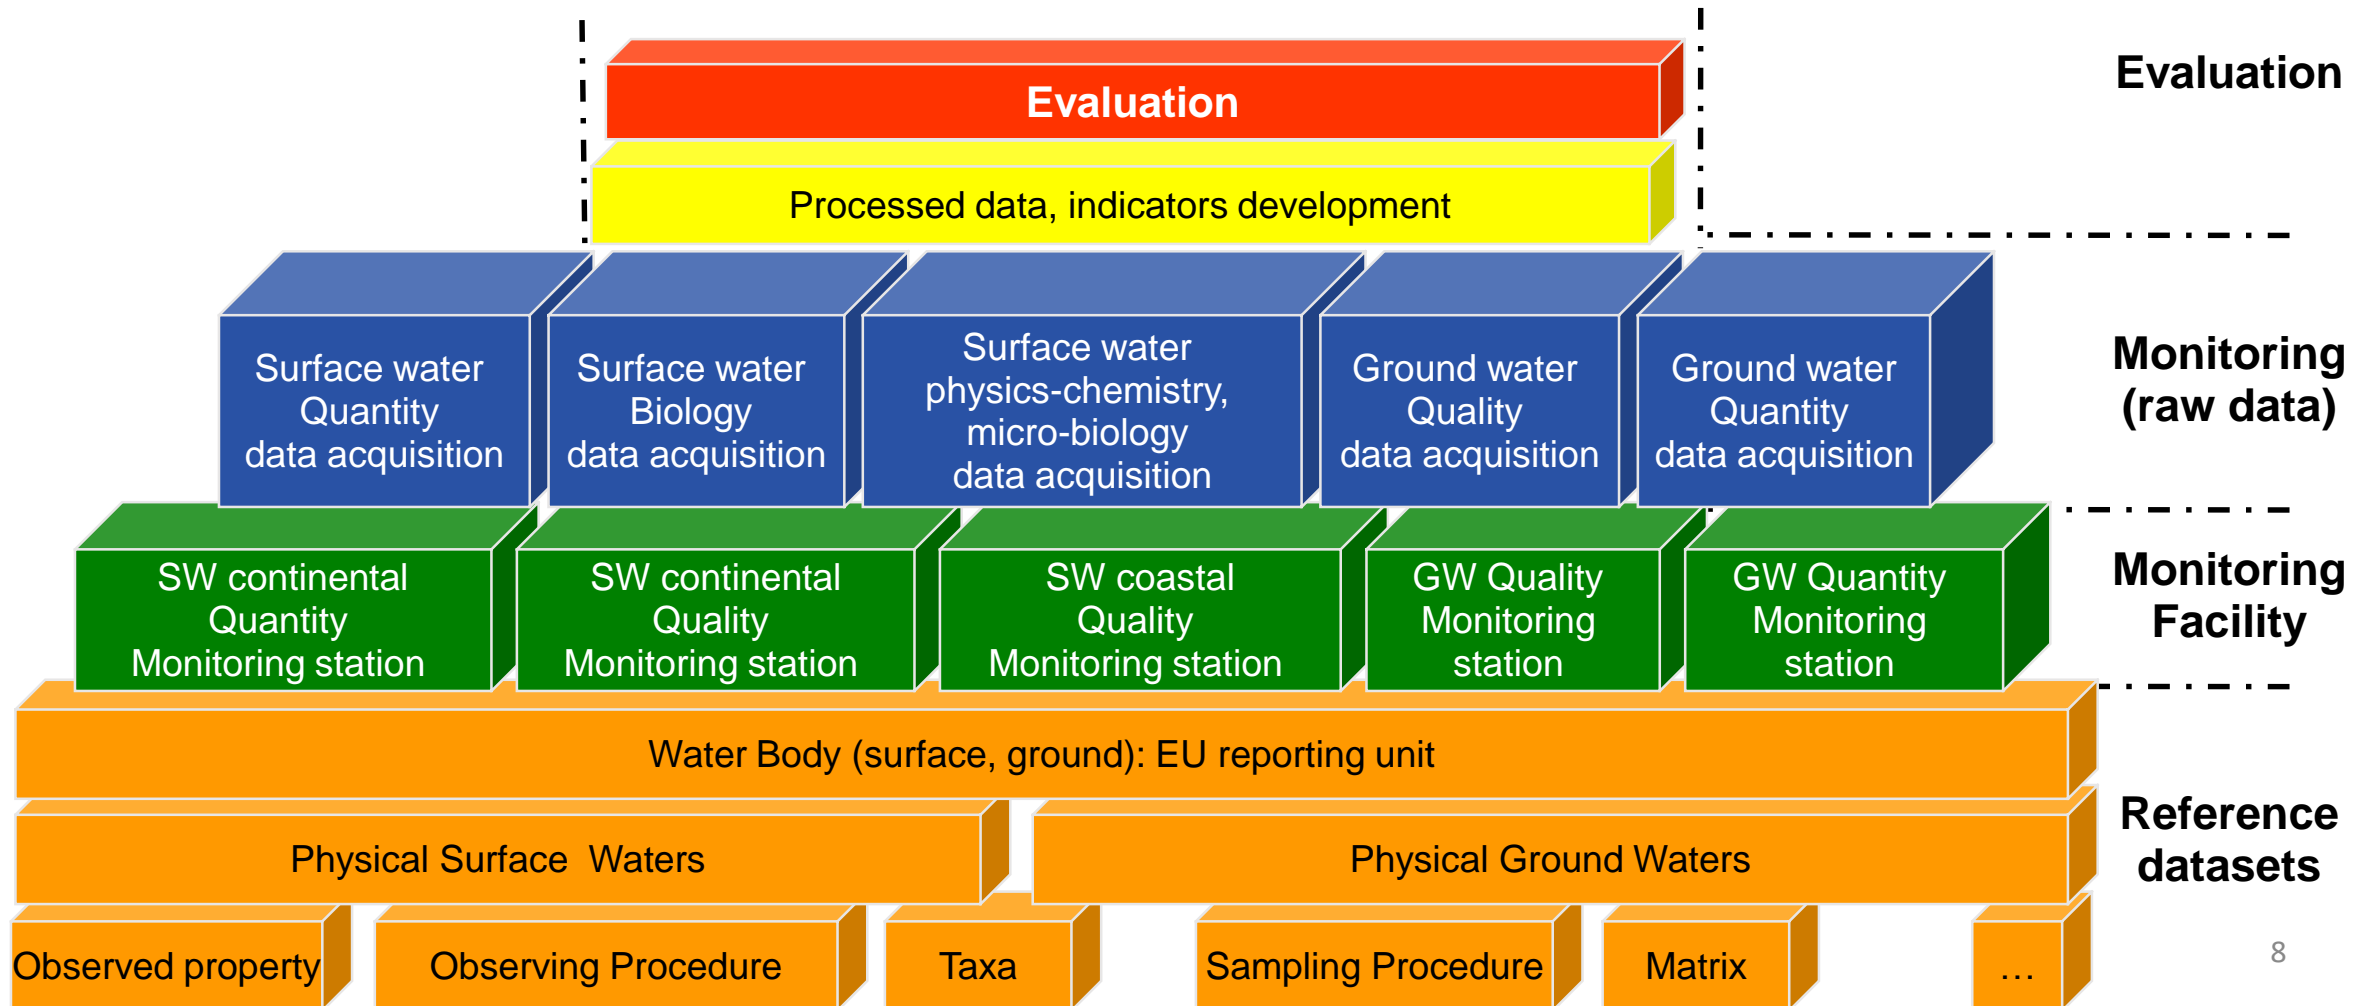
Evaluation

Processed data, indicators development

Evaluation

Surface water Quantity data acquisition

Surface water Biology data acquisition

Surface water physics-chemistry, micro-biology data acquisition

Ground water Quality data acquisition

Ground water Quantity data acquisition

Monitoring (raw data)

SW continental Quantity Monitoring station

SW continental Quality Monitoring station

SW coastal Quality Monitoring station

GW Quality Monitoring station

GW Quantity Monitoring station

Monitoring Facility

Water Body (surface, ground): EU reporting unit

Physical Surface Waters

Physical Ground Waters

Reference datasets

Observed property

Observing Procedure

Taxa

Sampling Procedure

Matrix

…

8